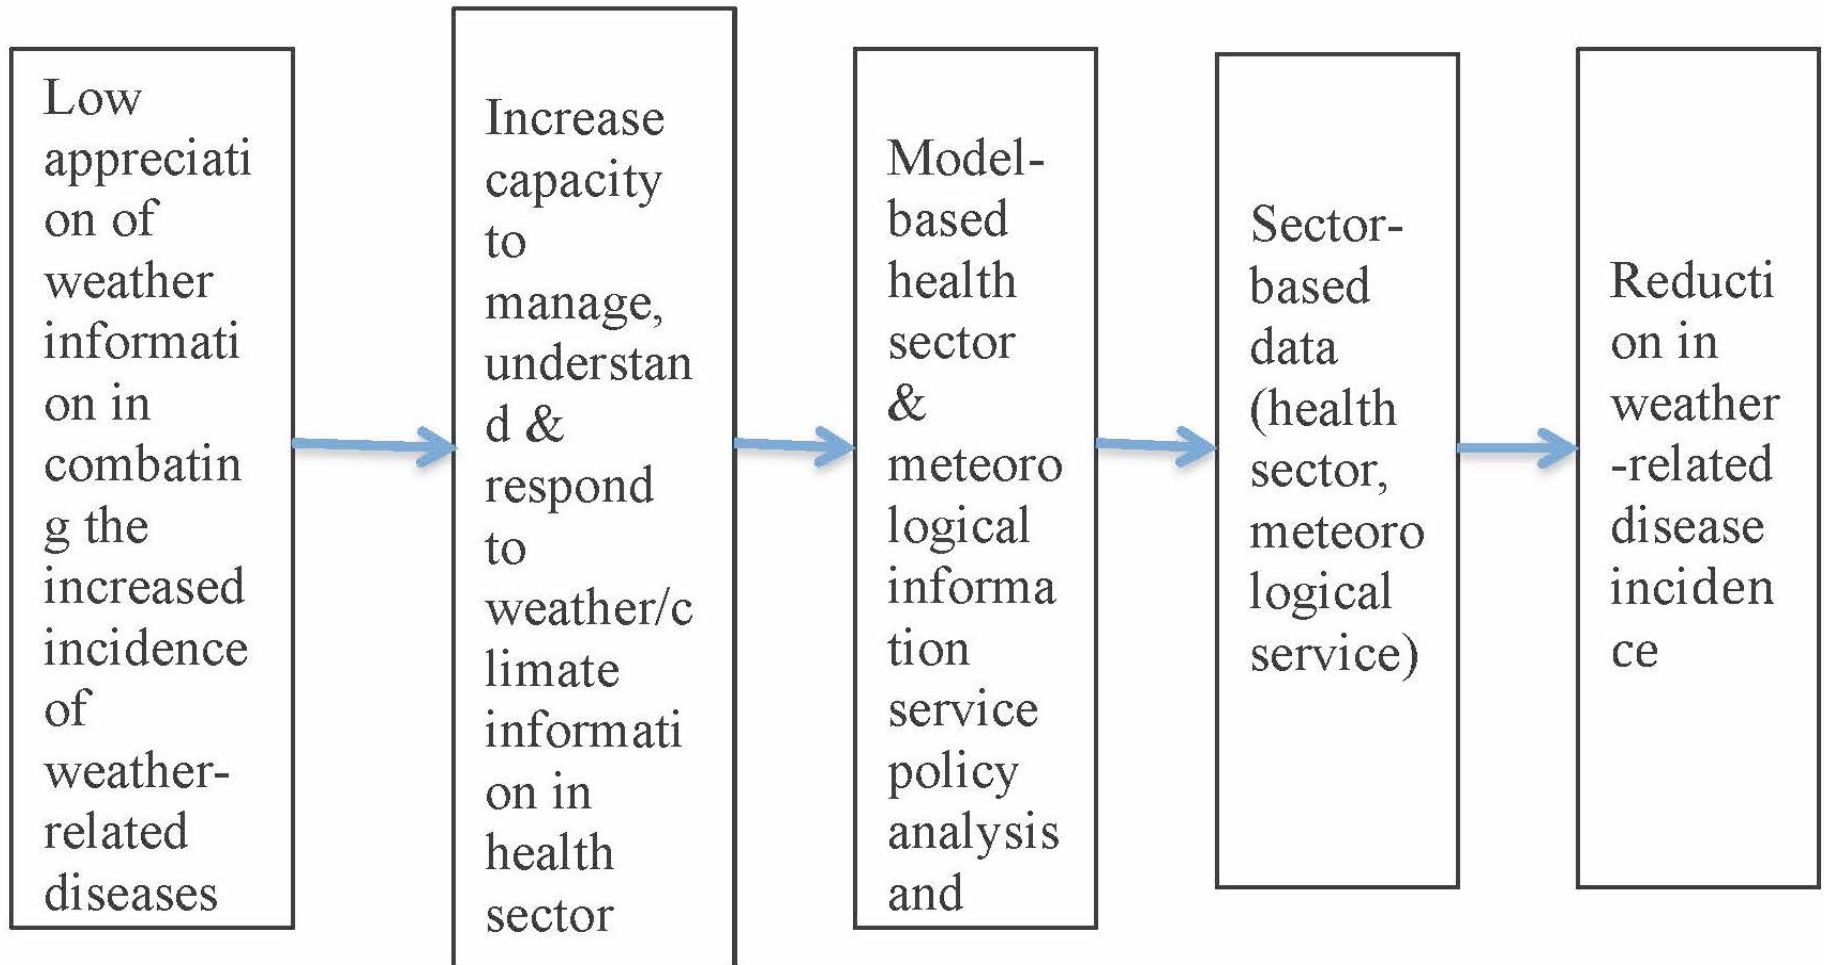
Low appreciation of weather information in combating the increased incidence of weather-related diseases

Increase capacity to manage, understand & respond to weather/climate information in health sector

Model-based health sector & meteorological information service policy analysis and

Sector-based data (health sector, meteorological service)

Reduction in weather-related disease incidence